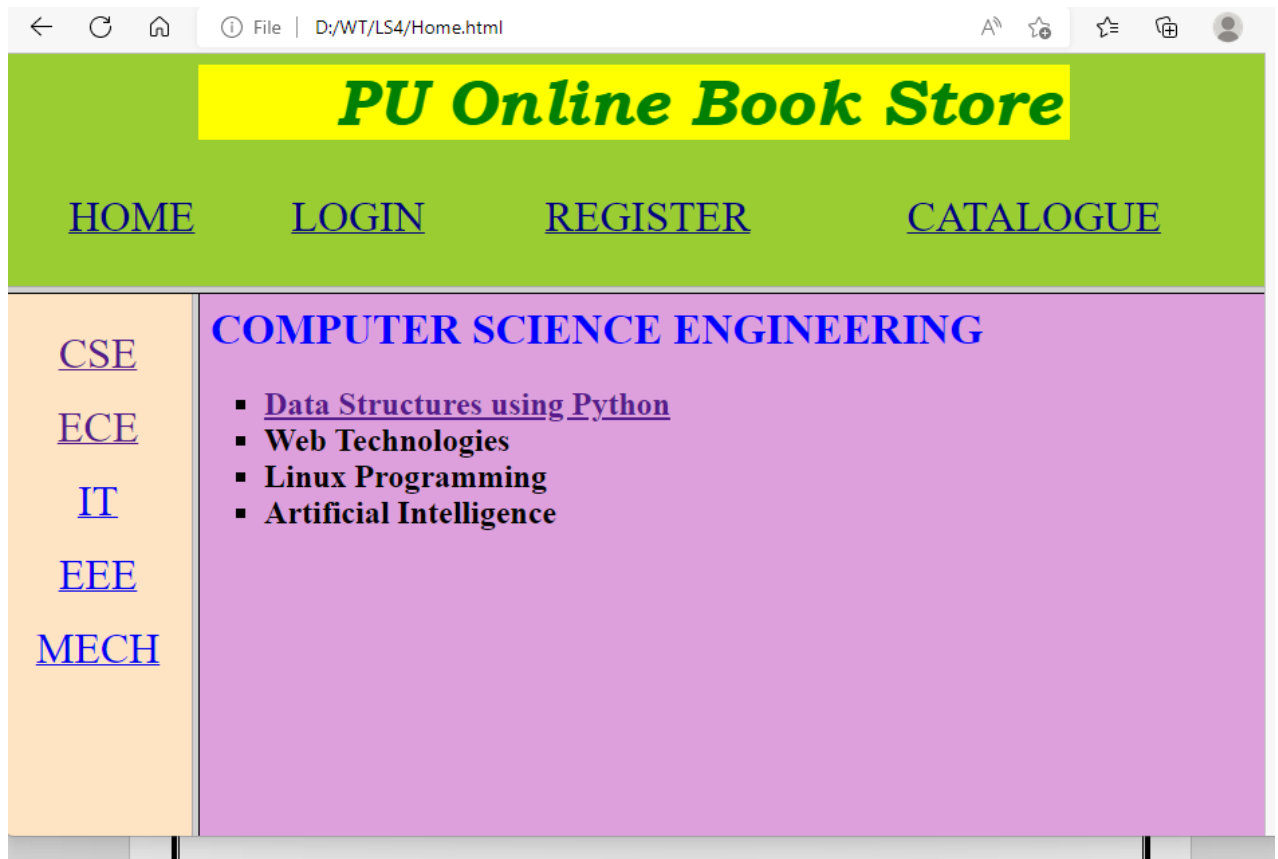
File | D:/WT/LS4/Home.html

PU Online Book Store

HOME LOGIN REGISTER CATALOGUE

CSE
ECE
IT
EEE
MECH

COMPUTER SCIENCE ENGINEERING

- Data Structures using Python
- Web Technologies
- Linux Programming
- Artificial Intelligence